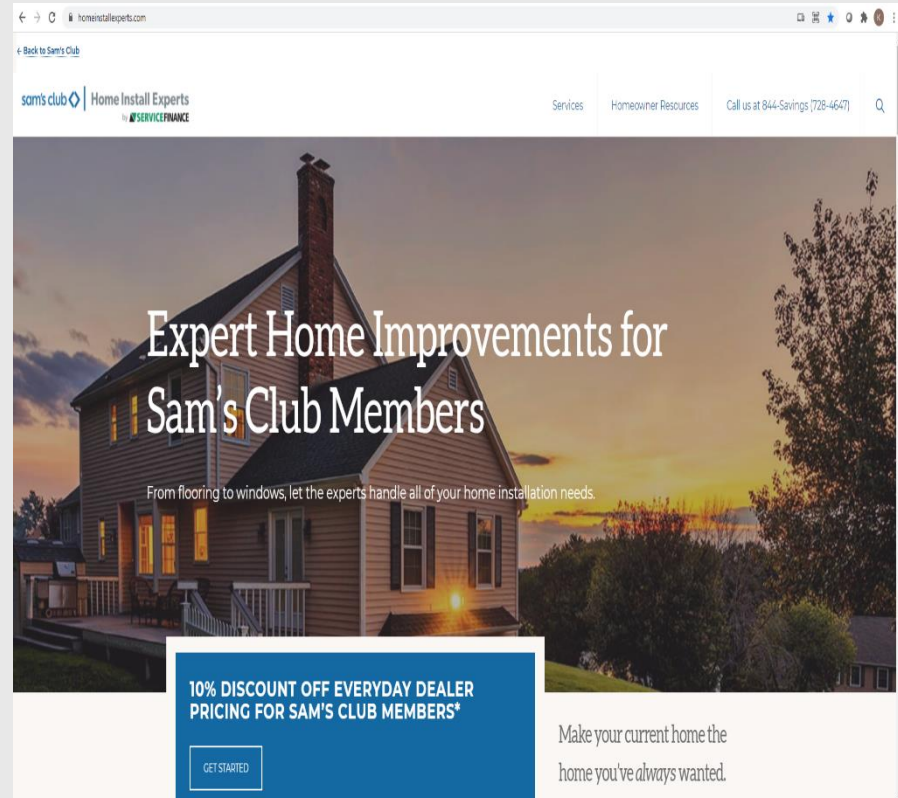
homeinstallexperts.com

← Back to Sam's Club

sam's club | Home Install Experts by SERVICEFINANCE

Services Homeowner Resources Call us at 844-Savings (728-4647)

Expert Home Improvements for Sam's Club Members

From flooring to windows, let the experts handle all of your home installation needs.

10% DISCOUNT OFF EVERYDAY DEALER PRICING FOR SAM'S CLUB MEMBERS*

GET STARTED

Make your current home the home you've *always* wanted.